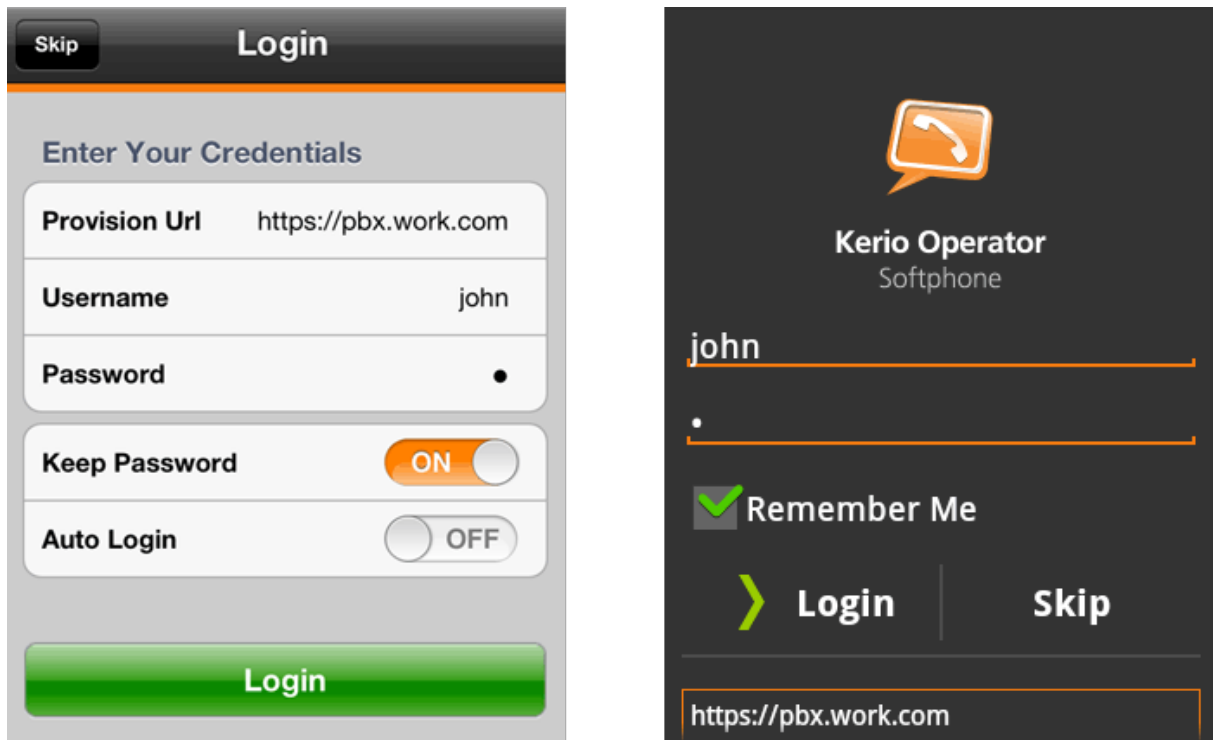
Skip

Login

Enter Your Credentials

| Provision Url | https://pbx.work.com |
|---|---|
| Username | john |
| Password | • |

Keep Password ON

Auto Login OFF

Login

Kerio Operator
Softphone

john

•

Remember Me

Login

Skip

https://pbx.work.com